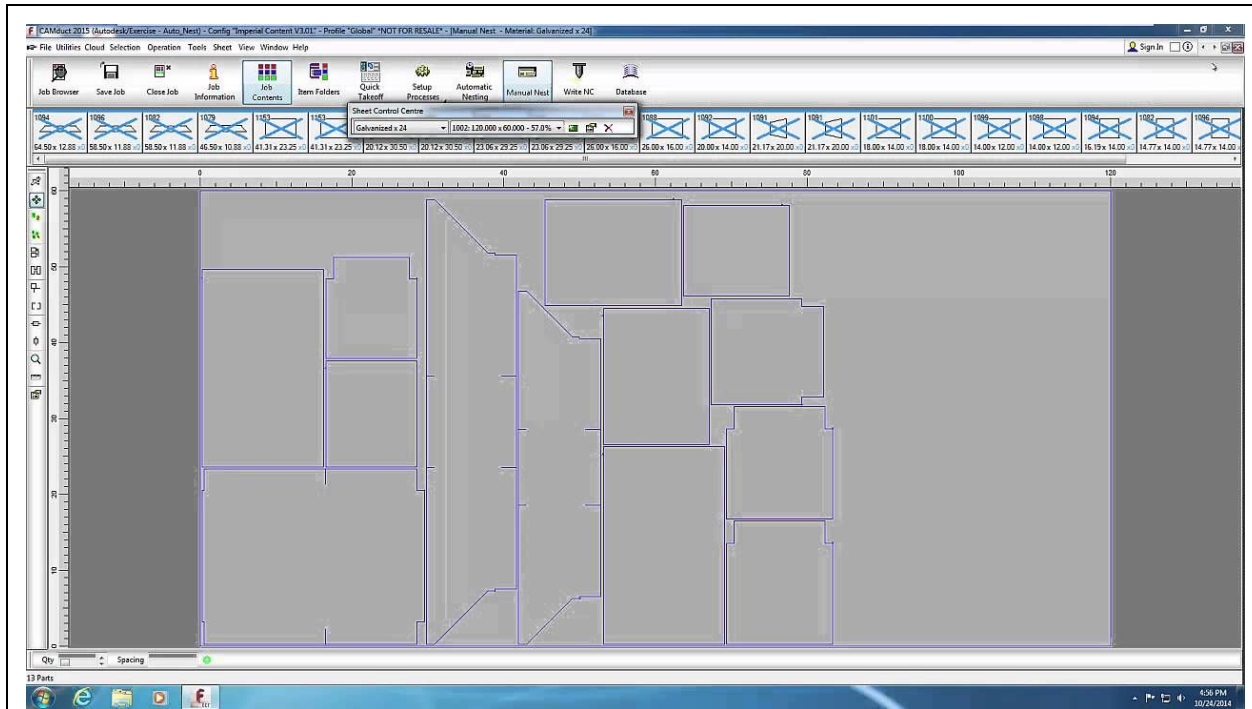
CAMduct 2015 (Autodesk/Exercise - Auto_Nest) - Config "Imperial Content V3.01" - Profile "Global" *NOT FOR RESALE* - [Manual Nest - Material: Galvanized x 24]

File Utilities Cloud Selection Operation Tools Sheet View Window Help

Sign In

Job Browser | Save Job | Close Job | Job Information | Job Contents | Item Folders | Quick Takeoff | Setup Processes | Automatic Nesting | Manual Nest | Write NC | Database

Sheet Control Centre

Galvanized x 24 | 1002: 120.000 x 60.000 - 57.0%

1094 | 1096 | 1082 | 1079 | 1153 | 1153 | 1088 | 1092 | 1091 | 1091 | 1101 | 1100 | 1099 | 1098 | 1094 | 1082 | 1086

64.50 x 12.88 x0 | 58.50 x 11.88 x0 | 58.50 x 11.88 x0 | 46.50 x 10.88 x0 | 41.31 x 23.25 x0 | 41.31 x 23.25 x0 | 20.12 x 30.50 x0 | 20.12 x 30.50 x0 | 23.06 x 29.25 x0 | 23.06 x 29.25 x0 | 26.00 x 16.00 x0 | 26.00 x 16.00 x0 | 20.00 x 14.00 x0 | 21.17 x 20.00 x0 | 21.17 x 20.00 x0 | 18.00 x 14.00 x0 | 18.00 x 14.00 x0 | 14.00 x 12.00 x0 | 14.00 x 12.00 x0 | 16.19 x 14.00 x0 | 14.77 x 14.00 x0 | 14.77 x 14.00

0 | 20 | 40 | 60 | 80 | 100 | 120

Qty | Spacing

13 Parts

4:56 PM
10/24/2014